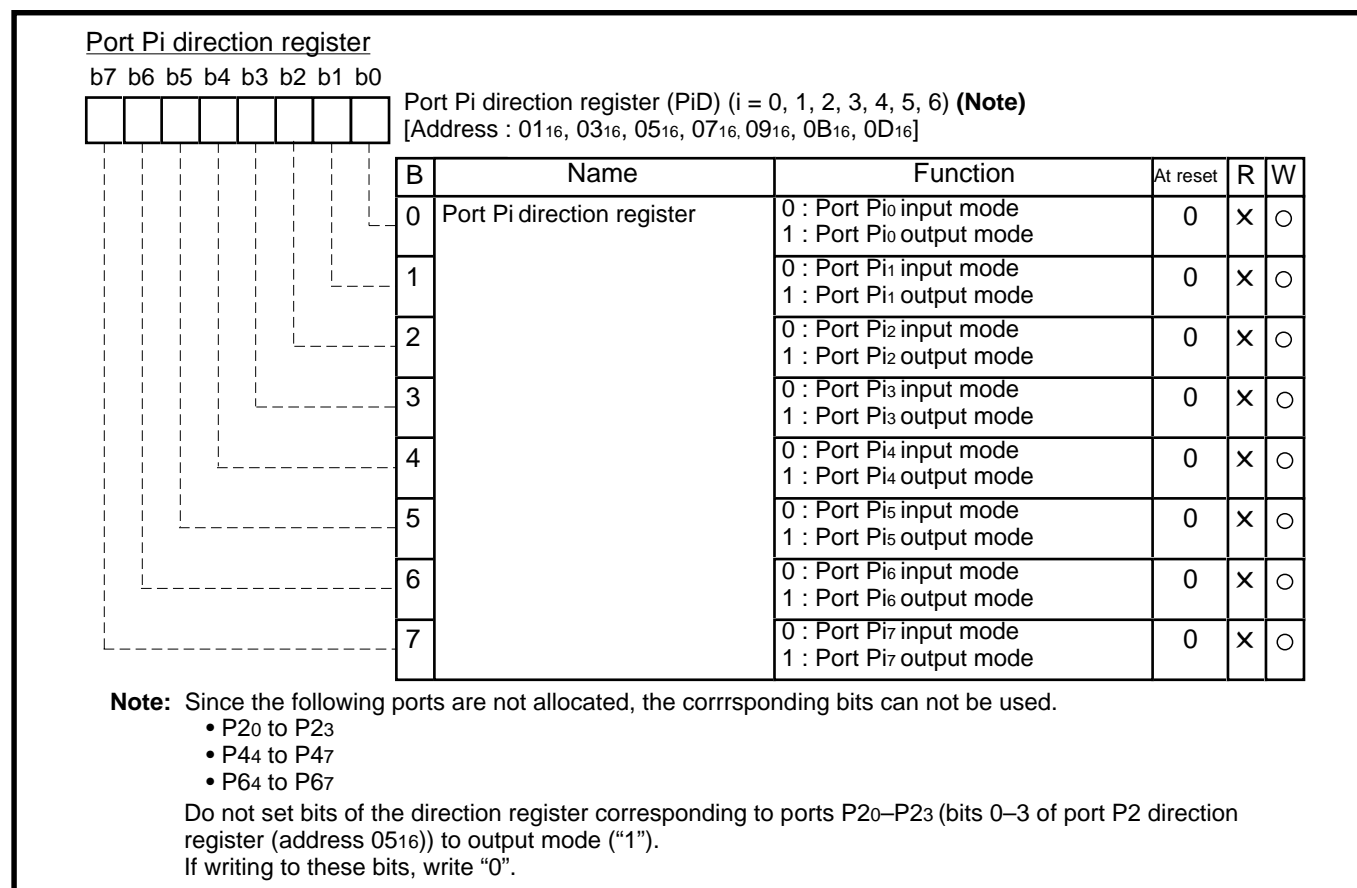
Port Pi direction register

b7 b6 b5 b4 b3 b2 b1 b0

Port Pi direction register (PiD) (i = 0, 1, 2, 3, 4, 5, 6) **(Note)**
[Address : $01_{16}$, $03_{16}$, $05_{16}$, $07_{16}$, $09_{16}$, $0B_{16}$, $0D_{16}$]

| B | Name | Function | At reset | R | W |
|---|---|---|---|---|---|
| 0 | Port Pi direction register | 0 : Port $Pi_0$ input mode<br>1 : Port $Pi_0$ output mode | 0 | × | ○ |
| 1 | | 0 : Port $Pi_1$ input mode<br>1 : Port $Pi_1$ output mode | 0 | × | ○ |
| 2 | | 0 : Port $Pi_2$ input mode<br>1 : Port $Pi_2$ output mode | 0 | × | ○ |
| 3 | | 0 : Port $Pi_3$ input mode<br>1 : Port $Pi_3$ output mode | 0 | × | ○ |
| 4 | | 0 : Port $Pi_4$ input mode<br>1 : Port $Pi_4$ output mode | 0 | × | ○ |
| 5 | | 0 : Port $Pi_5$ input mode<br>1 : Port $Pi_5$ output mode | 0 | × | ○ |
| 6 | | 0 : Port $Pi_6$ input mode<br>1 : Port $Pi_6$ output mode | 0 | × | ○ |
| 7 | | 0 : Port $Pi_7$ input mode<br>1 : Port $Pi_7$ output mode | 0 | × | ○ |

**Note:** Since the following ports are not allocated, the corrrsponding bits can not be used.
• $P2_0$ to $P2_3$
• $P4_4$ to $P4_7$
• $P6_4$ to $P6_7$
Do not set bits of the direction register corresponding to ports $P2_0$–$P2_3$ (bits 0–3 of port P2 direction register (address $05_{16}$)) to output mode (“1”).
If writing to these bits, write “0”.